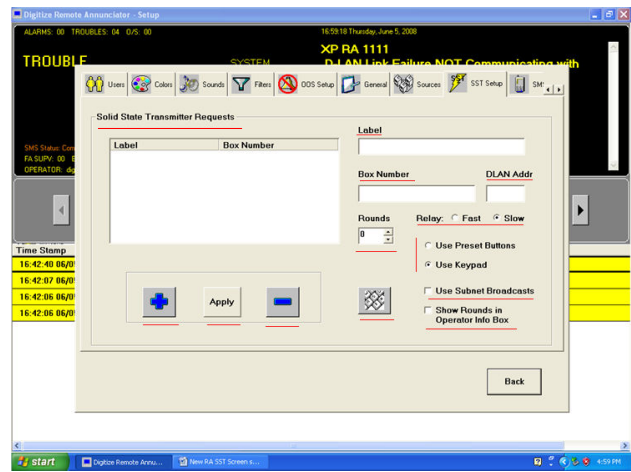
Digitize Remote Annunciator - Setup

ALARMS: 00 TROUBLES: 04 O/S: 00

16:59:18 Thursday, June 5, 2008

XP RA 1111

TROUBLE

SYSTEM

D-LAN Link Failure NOT Communicating with

Users | Colors | Sounds | Filters | OOS Setup | General | Sources | SST Setup | SM

SMS Status: Con
FA SUPV: 00 E
OPERATOR: dig

Solid State Transmitter Requests

| Label | Box Number |
|---|---|

Label

Box Number

DLAN Addr

Rounds

0

Relay: Fast Slow

Use Preset Buttons

Use Keypad

Use Subnet Broadcasts

Show Rounds in Operator Info Box

Apply

Back

Time Stamp

16:42:40 06/0

16:42:07 06/0

16:42:06 06/0

16:42:06 06/0

start | Digitize Remote Annu... | New RA SST Screen s...

4:59 PM